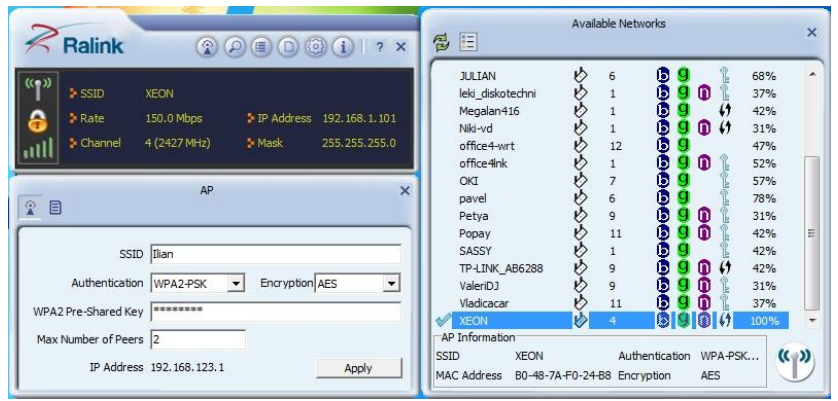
Ralink

? ×

SSID XEON
Rate 150.0 Mbps
IP Address 192.168.1.101
Channel 4 (2427 MHz)
Mask 255.255.255.0

AP ×

SSID Ilian
Authentication WPA2-PSK
Encryption AES
WPA2 Pre-Shared Key ********
Max Number of Peers 2
IP Address 192.168.123.1
Apply

Available Networks ×

| | | | | |
|---|---|---|---|---|
| JULIAN | 6 | b g | | 68% |
| leki_diskotechni | 1 | b g | | 37% |
| Megalan416 | 1 | b g | | 42% |
| Niki-vd | 1 | b g n | | 31% |
| office4-wrt | 12 | b g | | 47% |
| office4nk | 1 | b g n | | 52% |
| OKI | 7 | b g | | 57% |
| pavel | 6 | b g | | 78% |
| Petya | 9 | b g n | | 31% |
| Popay | 11 | b g n | | 42% |
| SASSY | 1 | b g | | 42% |
| TP-LINK_AB6288 | 9 | b g n | | 42% |
| ValeriDJ | 9 | b g n | | 31% |
| Vladicacar | 11 | b g n | | 37% |
| XEON | 4 | b g n | | 100% |

AP Information
SSID XEON Authentication WPA-PSK...
MAC Address B0-48-7A-F0-24-B8 Encryption AES